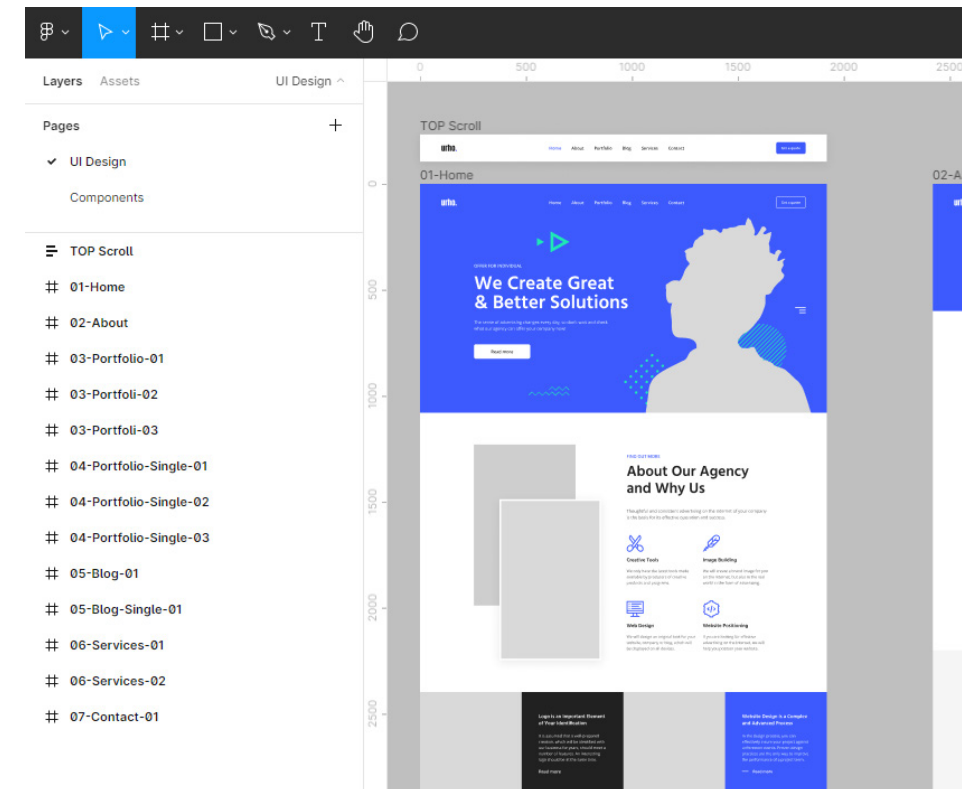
Layers Assets UI Design

Pages +

UI Design

Components

TOP Scroll
01-Home
02-About
03-Portfolio-01
03-Portfoli-02
03-Portfoli-03
04-Portfolio-Single-01
04-Portfolio-Single-02
04-Portfolio-Single-03
05-Blog-01
05-Blog-Single-01
06-Services-01
06-Services-02
07-Contact-01

0 500 1000 1500 2000 2500

0 500 1000 1500 2000 2500

TOP Scroll

urbo. Home About Portfolio Blog Services Contact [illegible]

01-Home

02-A

urbo. Home About Portfolio Blog Services Contact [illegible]

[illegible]

We Create Great & Better Solutions

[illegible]

Read more

FIND OUT MORE

About Our Agency and Why Us

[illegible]

Creative Tools

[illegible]

Image Building

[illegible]

Web Design

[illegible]

Website Positioning

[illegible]

Logo is an Important Element of Your Identification

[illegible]

Read more

Website Design is a Complex and Advanced Process

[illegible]

Read more